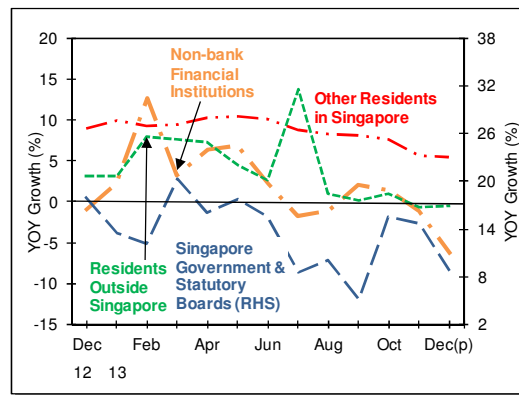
20
15
10
5
0
-5
-10
-15

38
32
26
20
14
8
2

YOY Growth (%)
YOY Growth (%)

Non-bank Financial Institutions
Other Residents in Singapore
Residents Outside Singapore
Singapore Government & Statutory Boards (RHS)

Dec
12
Feb
13
Apr
Jun
Aug
Oct
Dec(p)